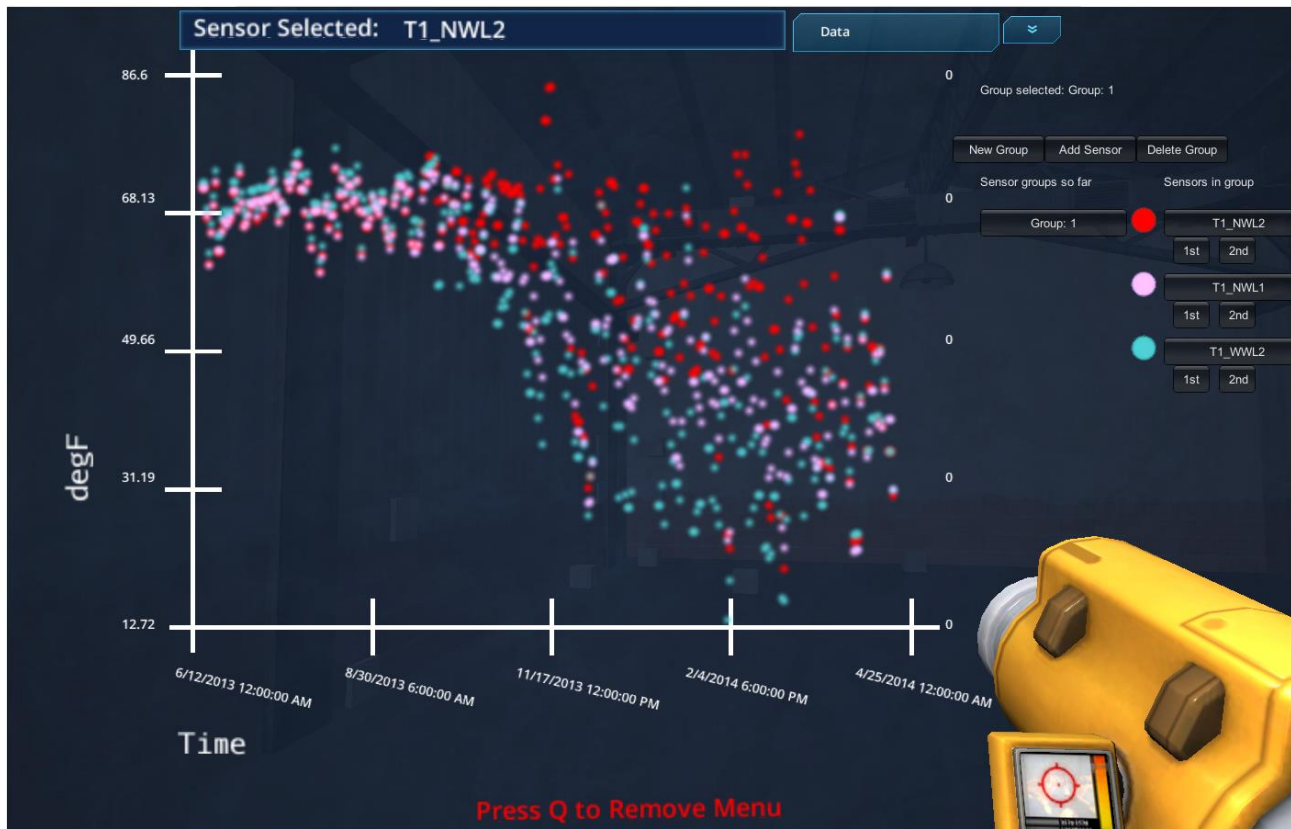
Sensor Selected: T1_NWL2

Data

86.6
68.13
49.66
31.19
12.72

degF

0
0
0
0
0

6/12/2013 12:00:00 AM
8/30/2013 6:00:00 AM
11/17/2013 12:00:00 PM
2/4/2014 6:00:00 PM
4/25/2014 12:00:00 AM

Time

Group selected: Group: 1

New Group
Add Sensor
Delete Group

Sensor groups so far
Sensors in group

Group: 1

T1_NWL2
1st
2nd

T1_NWL1
1st
2nd

T1_WWL2
1st
2nd

Press Q to Remove Menu